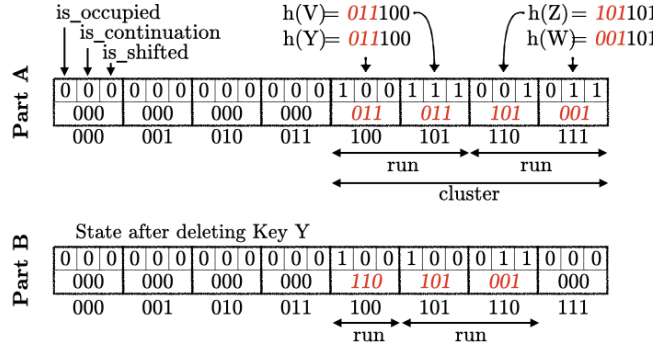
is_occupied
is_continuation
is_shifted

h(V)= 011100
h(Y)= 011100

h(Z)= 101101
h(W)= 001101

Part A

| 0 0 0 | 0 0 0 | 0 0 0 | 0 0 0 | 1 0 0 | 1 1 1 | 0 0 1 | 0 1 1 |
|---|---|---|---|---|---|---|---|
| 000 | 000 | 000 | 000 | 011 | 011 | 101 | 001 |
| 000 | 001 | 010 | 011 | 100 | 101 | 110 | 111 |

run
run
cluster

Part B

State after deleting Key Y

| 0 0 0 | 0 0 0 | 0 0 0 | 0 0 0 | 1 0 0 | 1 0 0 | 0 1 1 | 0 0 0 |
|---|---|---|---|---|---|---|---|
| 000 | 000 | 000 | 000 | 110 | 101 | 001 | 000 |
| 000 | 001 | 010 | 011 | 100 | 101 | 110 | 111 |

run
run